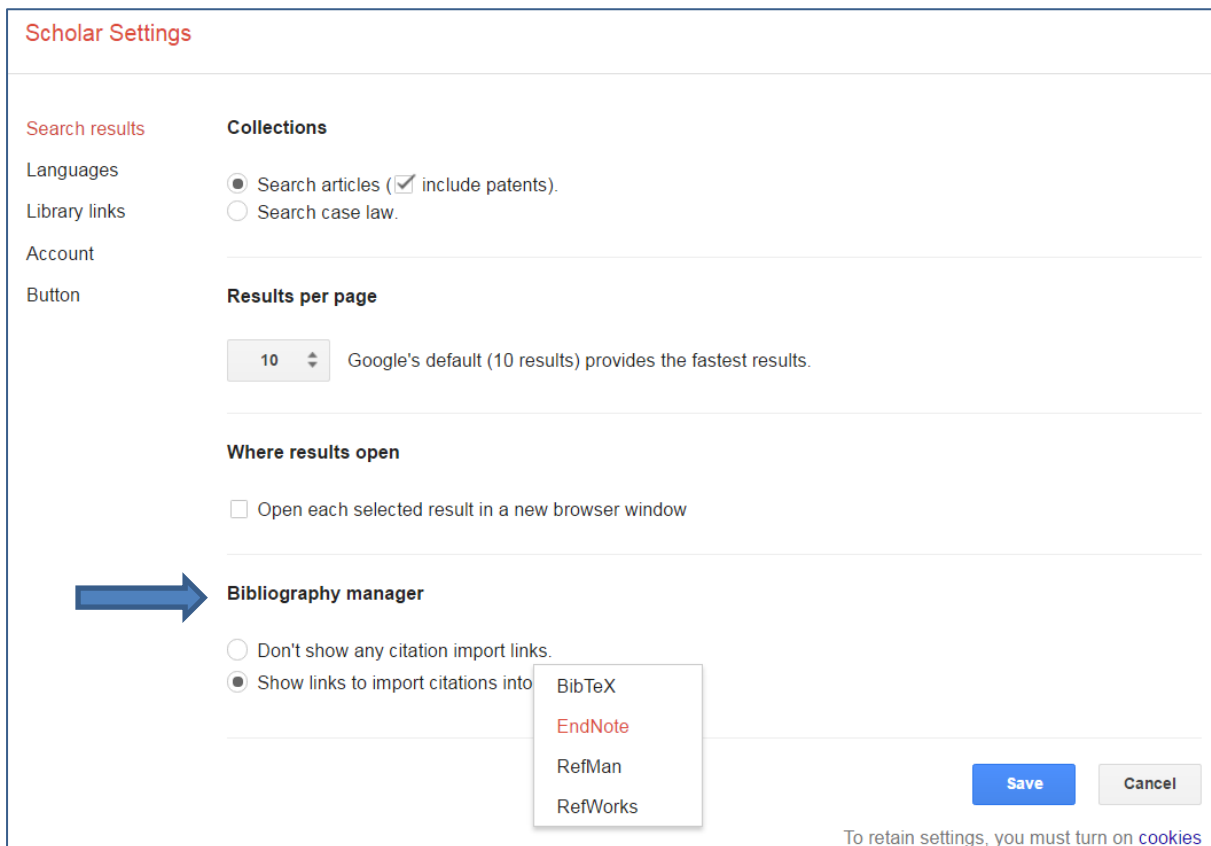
Scholar Settings

Search results
Languages
Library links
Account
Button

Collections

Search articles ( include patents).
Search case law.

Results per page

10 Google's default (10 results) provides the fastest results.

Where results open

Open each selected result in a new browser window

Bibliography manager

Don't show any citation import links.
Show links to import citations into

BibTeX
EndNote
RefMan
RefWorks

Save
Cancel

To retain settings, you must turn on cookies